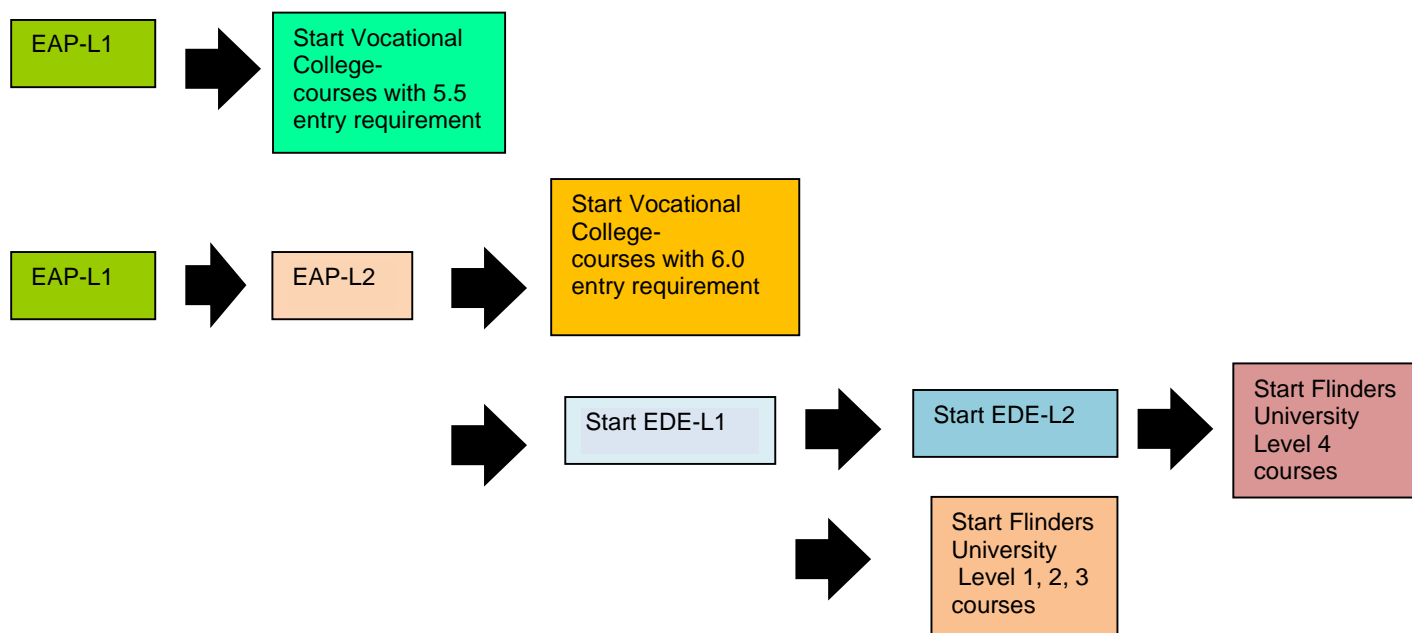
EAP-L1

Start Vocational College- courses with 5.5 entry requirement

EAP-L1

EAP-L2

Start Vocational College- courses with 6.0 entry requirement

Start EDE-L1

Start EDE-L2

Start Flinders University Level 4 courses

Start Flinders University Level 1, 2, 3 courses